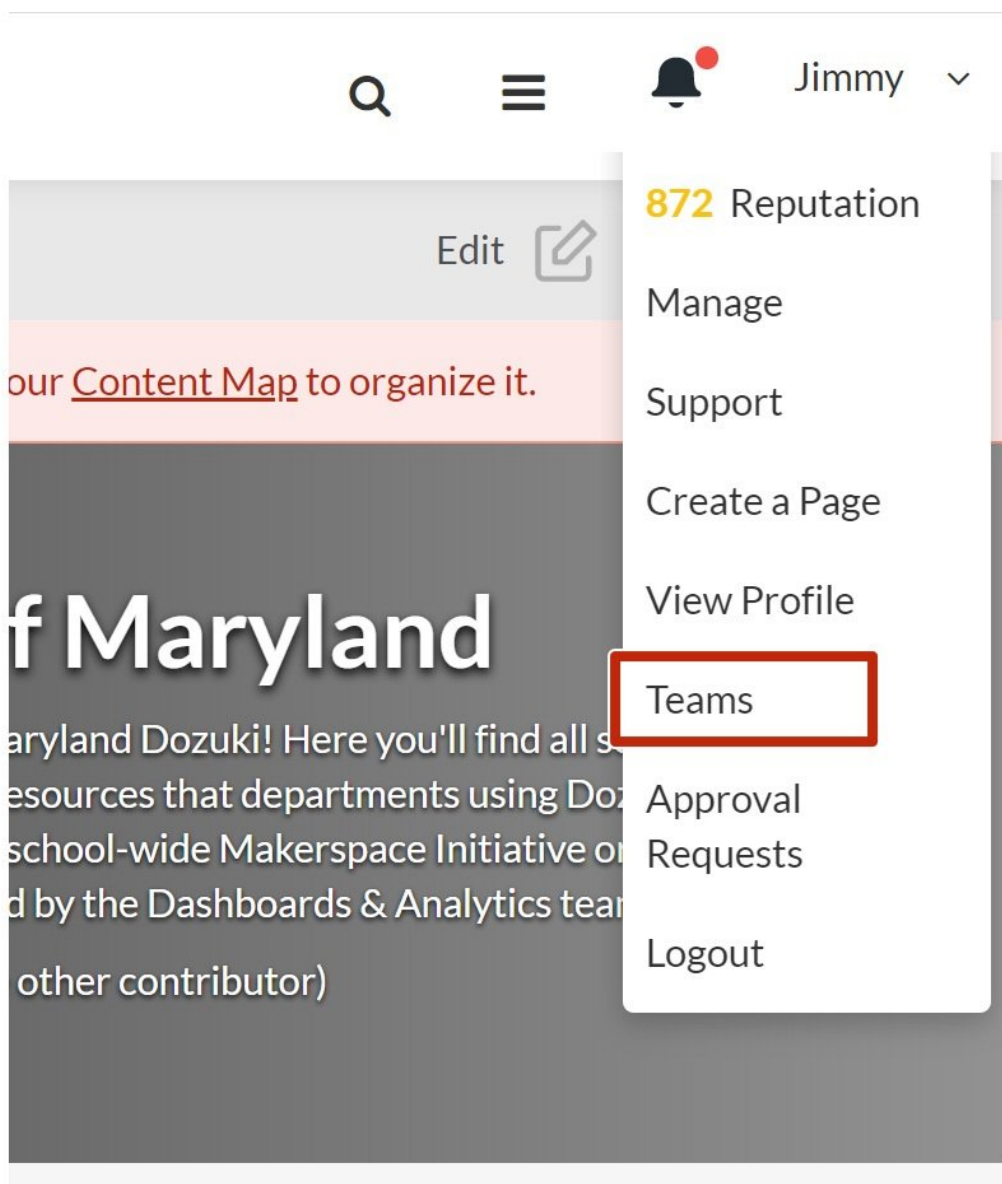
Jimmy

872 Reputation

Manage

Support

Create a Page

View Profile

Teams

Approval Requests

Logout

Edit

our Content Map to organize it.

f Maryland

aryland Dozuki! Here you'll find all s
esources that departments using Doz
school-wide Makerspace Initiative or
d by the Dashboards & Analytics tear

other contributor)